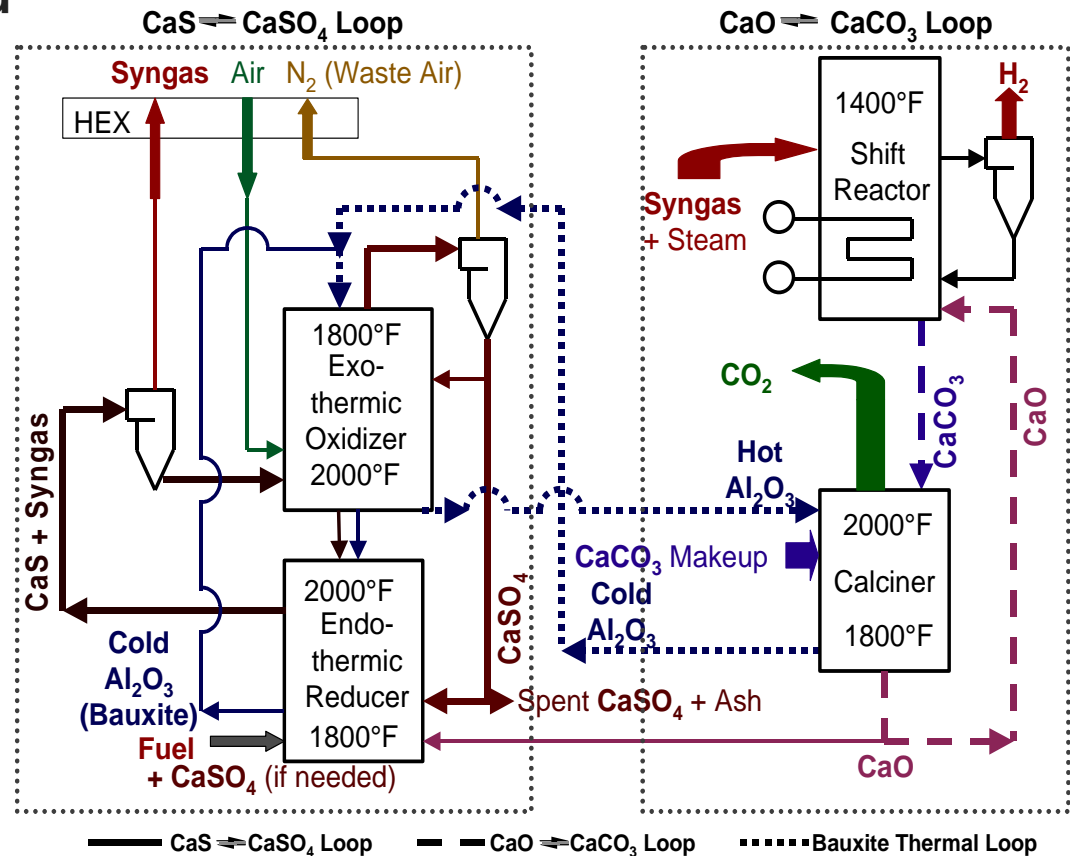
CaS ⇌ $CaSO_4$ Loop

CaO ⇌ $CaCO_3$ Loop

Syngas Air $N_2$ (Waste Air)

HEX

1400°F Shift Reactor

$H_2$

Syngas + Steam

1800°F Exo-thermic Oxidizer 2000°F

$CO_2$

$CaCO_3$

CaO

CaS + Syngas

Hot $Al_2O_3$

2000°F Calciner 1800°F

$CaCO_3$ Makeup

Cold $Al_2O_3$

2000°F Endo-thermic Reducer 1800°F

$CaSO_4$

Cold $Al_2O_3$ (Bauxite)

Spent $CaSO_4$ + Ash

Fuel + $CaSO_4$ (if needed)

CaO

CaS ⇌ $CaSO_4$ Loop CaO ⇌ $CaCO_3$ Loop Bauxite Thermal Loop